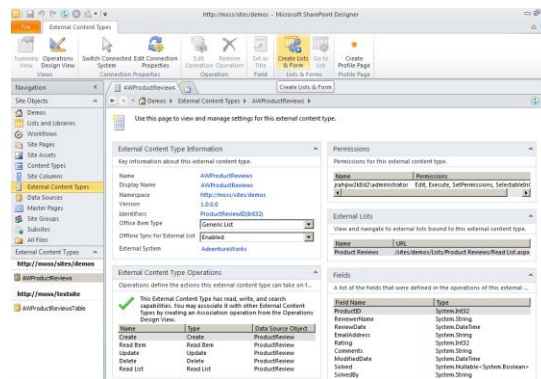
http://moss/sites/demos - Microsoft SharePoint Designer

File | External Content Types

Summary View | Operations Design View | Views | Switch Connected System | Edit Connection Properties | Connection Properties | Edit Operation | Remove Operation | Operation | Set as Title | Field | Create Lists & Form | Go to List | Lists & Forms | Create Profile Page | Profile Page

Navigation

Site Objects
Demos
Lists and Libraries
Workflows
Site Pages
Site Assets
Content Types
Site Columns
External Content Types
Data Sources
Master Pages
Site Groups
Subsites
All Files

External Content Types
http://moss/sites/demos
AWProductReviews
http://moss/testsite
AWProductReviewsTable

AWProductReviews

Demos ▸ External Content Types ▸ AWProductReviews ▸

Create Lists & Form

Use this page to view and manage settings for this external content type.

External Content Type Information
Key information about this external content type.

Name: AWProductReviews
Display Name: AWProductReviews
Namespace: http://moss/sites/demos
Version: 1.0.0.0
Identifiers: ProductReviewID(Int32)
Office Item Type: Generic List
Offline Sync for External List: Enabled
External System: AdventureWorks

External Content Type Operations
Operations define the actions this external content type can take on t...

This External Content Type has read, write, and search capabilities. You may associate it with other External Content Types by creating an Association operation from the Operations Design View.

| Name | Type | Data Source Object |
|---|---|---|
| Create | Create | ProductReview |
| Read Item | Read Item | ProductReview |
| Update | Update | ProductReview |
| Delete | Delete | ProductReview |
| Read List | Read List | ProductReview |

Permissions
Permissions for this external content type.

| Name | Permissions |
|---|---|
| jmhpw2k8d2\administrator | Edit, Execute, SetPermissions, SelectableInl |

External Lists
View and navigate to external lists bound to this external content type.

| Name | URL |
|---|---|
| Product Reviews | /sites/demos/Lists/Product Reviews/Read List.aspx |

Fields
A list of the fields that were defined in the operations of this external ...

| Field Name | Type |
|---|---|
| ProductID | System.Int32 |
| ReviewerName | System.String |
| ReviewDate | System.DateTime |
| EmailAddress | System.String |
| Rating | System.Int32 |
| Comments | System.String |
| ModifiedDate | System.DateTime |
| Solved | System.Nullable<System.Boolean> |
| SolvedBy | System.String |